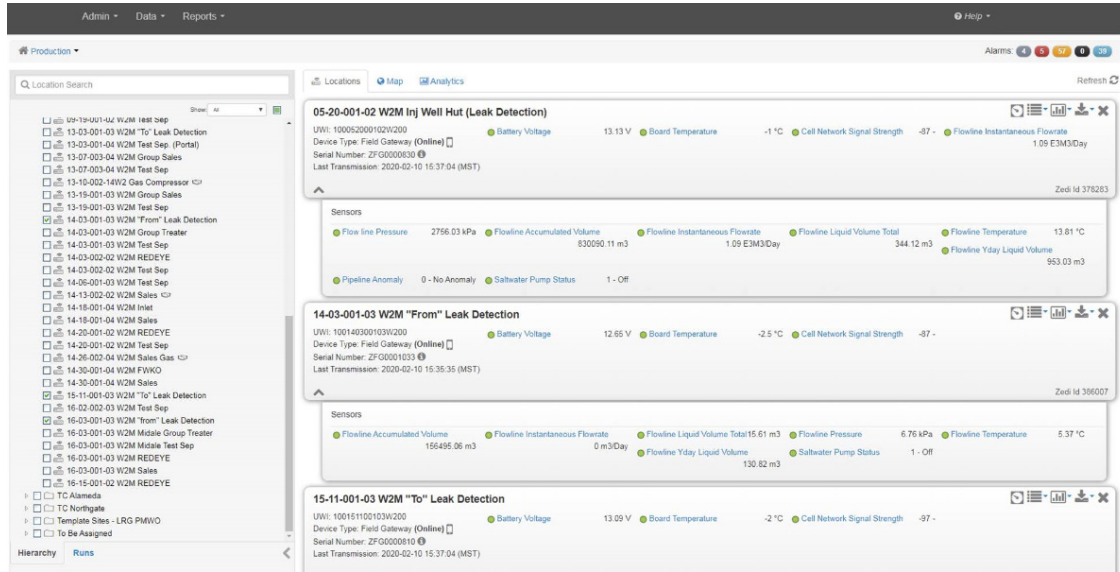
Admin ▾ Data ▾ Reports ▾

Help ▾

Production ▾

Alarms: 4 5 57 0 39

Location Search

Show: All

09-19-001-02 W2M Test Sep
13-03-001-03 W2M "To" Leak Detection
13-03-001-04 W2M Test Sep. (Portal)
13-07-003-04 W2M Group Sales
13-07-003-04 W2M Test Sep
13-10-002-14W2 Gas Compressor
13-19-001-03 W2M Group Sales
13-19-001-03 W2M Test Sep
14-03-001-03 W2M "From" Leak Detection
14-03-001-03 W2M Group Treater
14-03-001-03 W2M Test Sep
14-03-002-02 W2M REDEYE
14-03-002-02 W2M Test Sep
14-06-001-03 W2M Test Sep
14-13-002-02 W2M Sales
14-18-001-04 W2M Inlet
14-18-001-04 W2M Sales
14-20-001-02 W2M REDEYE
14-20-001-02 W2M Test Sep
14-26-002-04 W2M Sales Gas
14-30-001-04 W2M FWKO
14-30-001-04 W2M Sales
15-11-001-03 W2M "To" Leak Detection
16-02-002-03 W2M Test Sep
16-03-001-03 W2M "from" Leak Detection
16-03-001-03 W2M Midale Group Treater
16-03-001-03 W2M Midale Test Sep
16-03-001-03 W2M REDEYE
16-03-001-03 W2M Sales
16-15-001-02 W2M REDEYE
TC Alameda
TC Northgate
Template Sites - LRG PMWO
To Be Assigned

Hierarchy Runs

Locations Map Analytics

Refresh

05-20-001-02 W2M Inj Well Hut (Leak Detection)
UWI: 100052000102W200
Device Type: Field Gateway (Online)
Serial Number: ZFG0000830
Last Transmission: 2020-02-10 15:37:04 (MST)
Battery Voltage 13.13 V
Board Temperature -1 °C
Cell Network Signal Strength -87 -
Flowline Instantaneous Flowrate 1.09 E3M3/Day
Zedi Id 378283

Sensors
Flow line Pressure 2756.03 kPa
Flowline Accumulated Volume 830090.11 m3
Flowline Instantaneous Flowrate 1.09 E3M3/Day
Flowline Liquid Volume Total 344.12 m3
Flowline Temperature 13.81 °C
Flowline Yday Liquid Volume 953.03 m3
Pipeline Anomaly 0 - No Anomaly
Saltwater Pump Status 1 - Off

14-03-001-03 W2M "From" Leak Detection
UWI: 100140300103W200
Device Type: Field Gateway (Online)
Serial Number: ZFG0001033
Last Transmission: 2020-02-10 15:35:35 (MST)
Battery Voltage 12.65 V
Board Temperature -2.5 °C
Cell Network Signal Strength -87 -
Zedi Id 386007

Sensors
Flowline Accumulated Volume 156495.06 m3
Flowline Instantaneous Flowrate 0 m3/Day
Flowline Liquid Volume Total 15.61 m3
Flowline Yday Liquid Volume 130.82 m3
Flowline Pressure 6.76 kPa
Saltwater Pump Status 1 - Off
Flowline Temperature 5.37 °C

15-11-001-03 W2M "To" Leak Detection
UWI: 100151100103W200
Device Type: Field Gateway (Online)
Serial Number: ZFG0000810
Last Transmission: 2020-02-10 15:37:04 (MST)
Battery Voltage 13.09 V
Board Temperature -2 °C
Cell Network Signal Strength -97 -